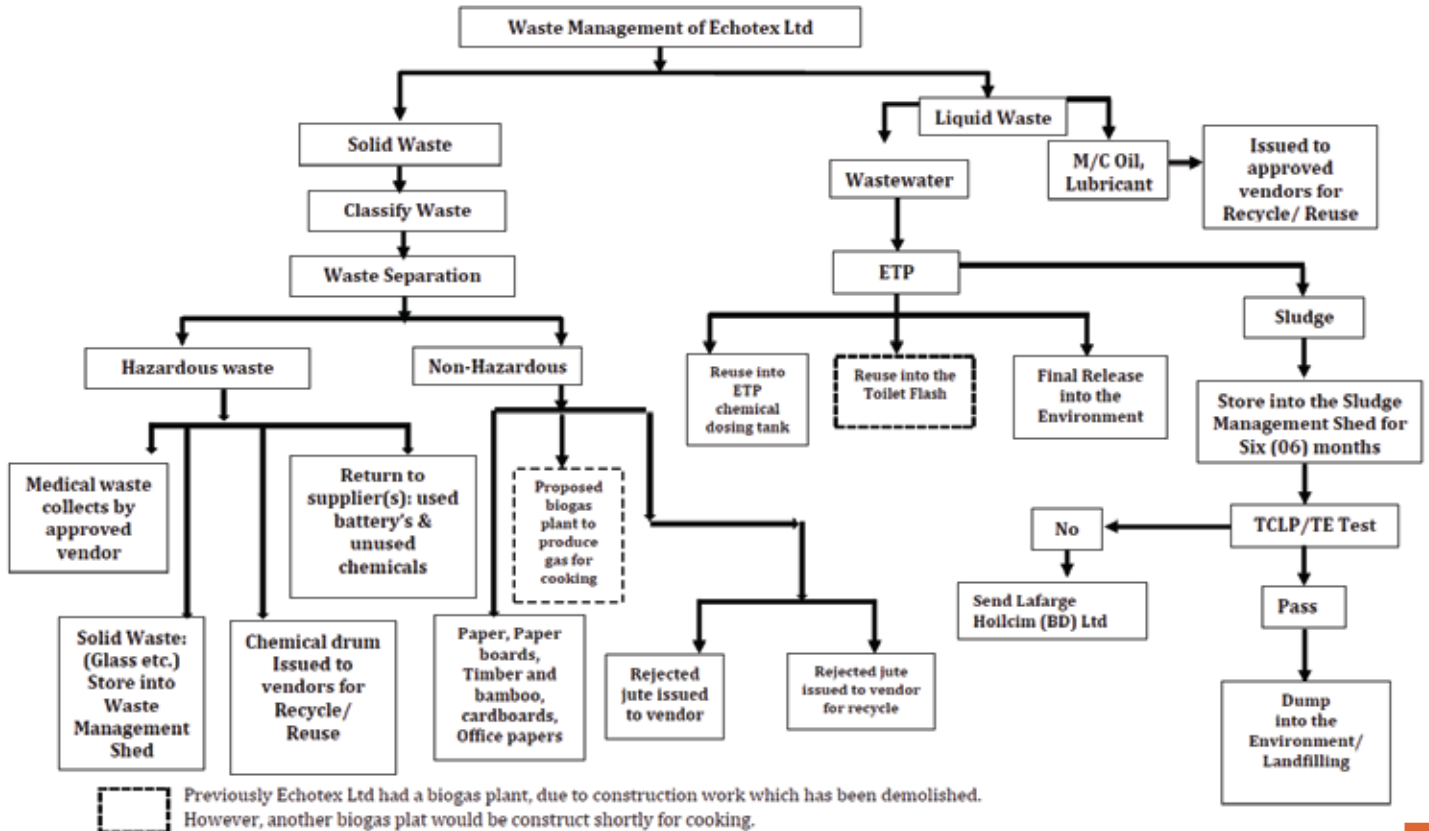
Waste Management of Echotex Ltd

Solid Waste

Classify Waste

Waste Separation

Hazardous waste

Non-Hazardous

Medical waste collects by approved vendor

Return to supplier(s): used battery's & unused chemicals

Solid Waste: (Glass etc.) Store into Waste Management Shed

Chemical drum Issued to vendors for Recycle/ Reuse

Proposed biogas plant to produce gas for cooking

Paper, Paper boards, Timber and bamboo, cardboards, Office papers

Rejected jute issued to vendor

Rejected jute issued to vendor for recycle

Liquid Waste

Wastewater

M/C Oil, Lubricant

Issued to approved vendors for Recycle/ Reuse

ETP

Reuse into ETP chemical dosing tank

Reuse into the Toilet Flash

Final Release into the Environment

Sludge

Store into the Sludge Management Shed for Six (06) months

TCLP/TE Test

No

Send Lafarge Hoilcim (BD) Ltd

Pass

Dump into the Environment/ Landfilling

Previously Echotex Ltd had a biogas plant, due to construction work which has been demolished. However, another biogas plat would be construct shortly for cooking.